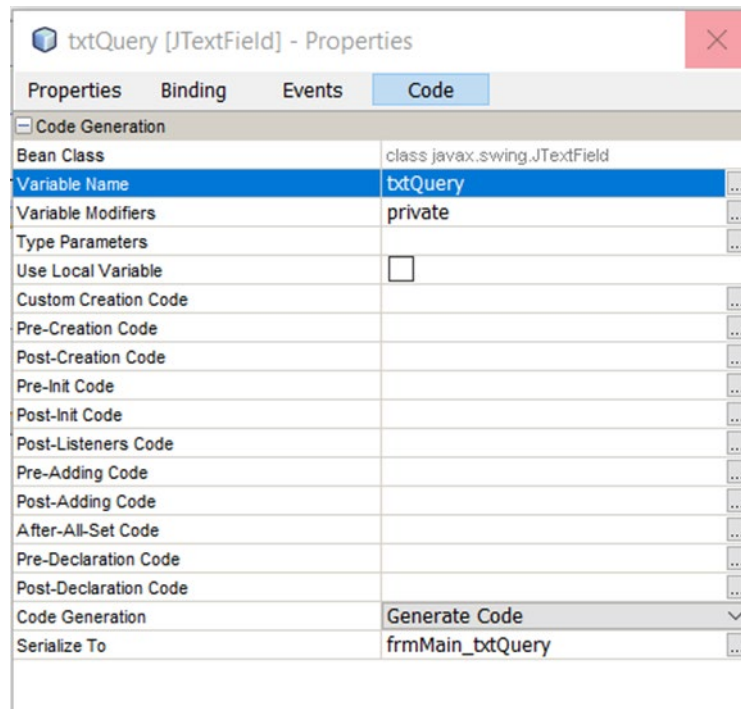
txtQuery [JTextField] - Properties

Properties | Binding | Events | Code

Code Generation

| | |
|---|---|
| Bean Class | class javax.swing.JTextField |
| Variable Name | txtQuery |
| Variable Modifiers | private |
| Type Parameters | |
| Use Local Variable | |
| Custom Creation Code | |
| Pre-Creation Code | |
| Post-Creation Code | |
| Pre-Init Code | |
| Post-Init Code | |
| Post-Listeners Code | |
| Pre-Adding Code | |
| Post-Adding Code | |
| After-All-Set Code | |
| Pre-Declaration Code | |
| Post-Declaration Code | |
| Code Generation | Generate Code |
| Serialize To | frmMain_txtQuery |